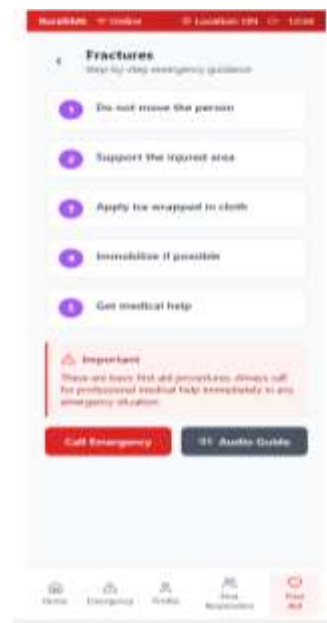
RuralAid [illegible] Location: ON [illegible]

Fractures
Step-by-step emergency guidance

1 Do not move the person

2 Support the injured area

3 Apply ice wrapped in cloth

4 Immobilize if possible

5 Get medical help

Important
These are basic first aid procedures. Always call for professional medical help immediately in any emergency situation.

Call Emergency

Audio Guide

Home Emergency Profile First Responders First Aid